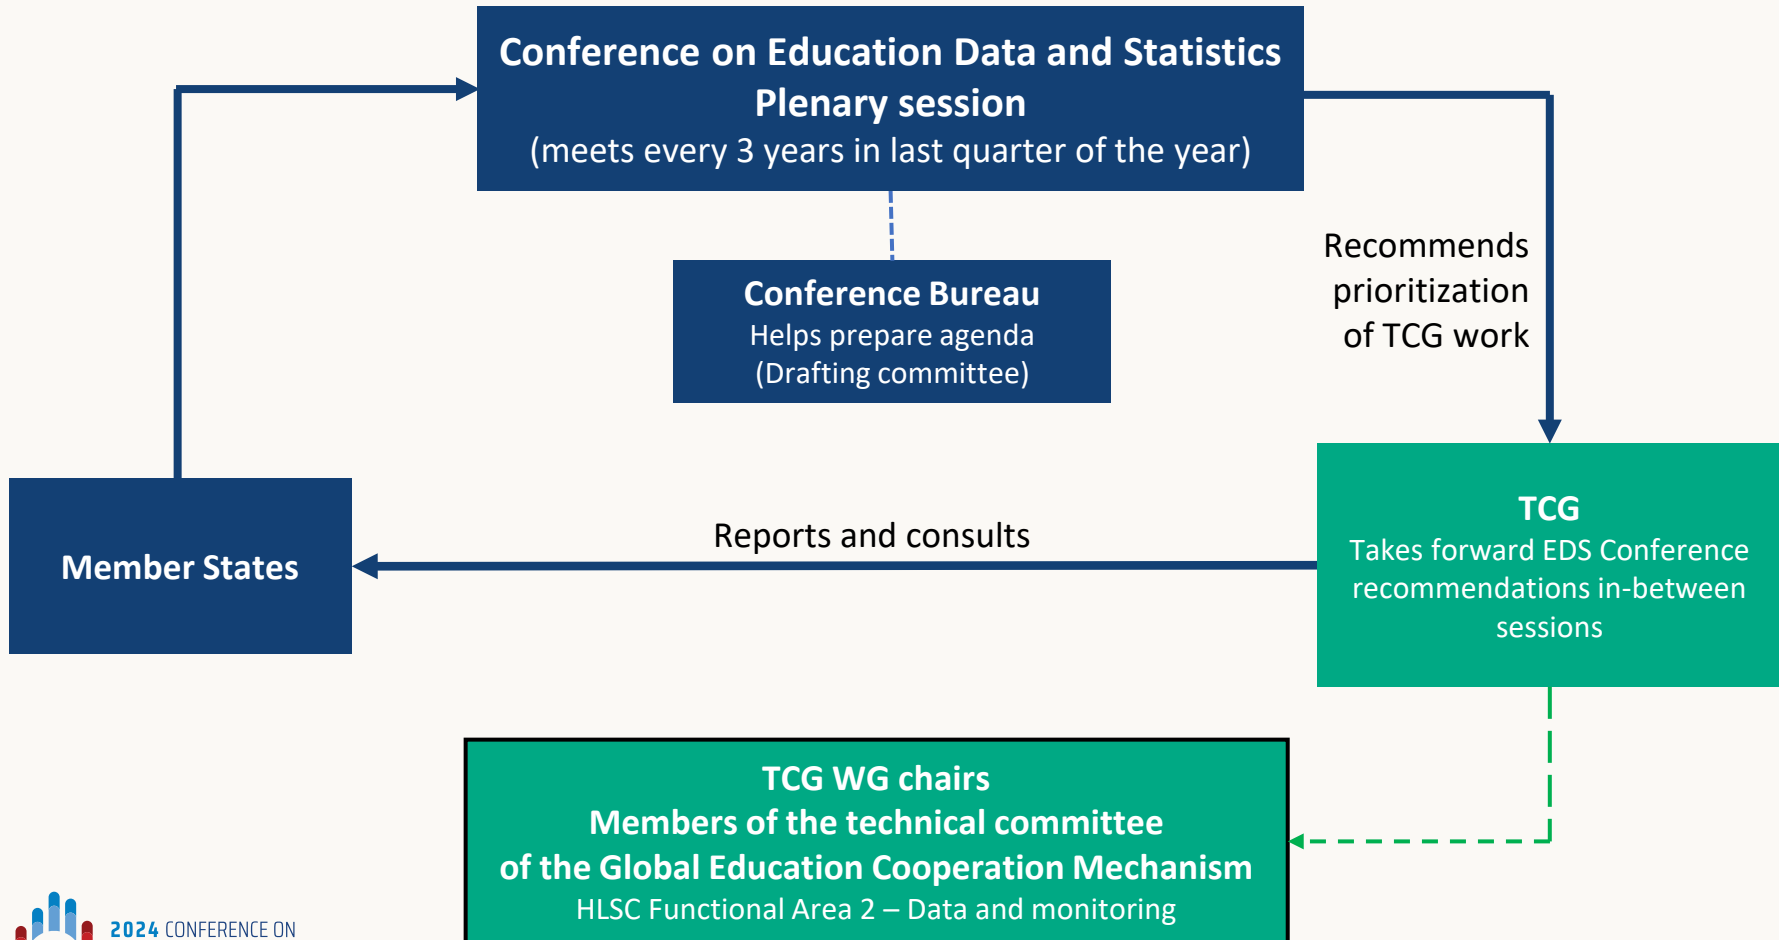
Conference on Education Data and Statistics
Plenary session
(meets every 3 years in last quarter of the year)

Conference Bureau
Helps prepare agenda
(Drafting committee)

Recommends prioritization of TCG work

Member States

Reports and consults

TCG
Takes forward EDS Conference recommendations in-between sessions

TCG WG chairs
Members of the technical committee
of the Global Education Cooperation Mechanism
HLSC Functional Area 2 – Data and monitoring

2024 CONFERENCE ON